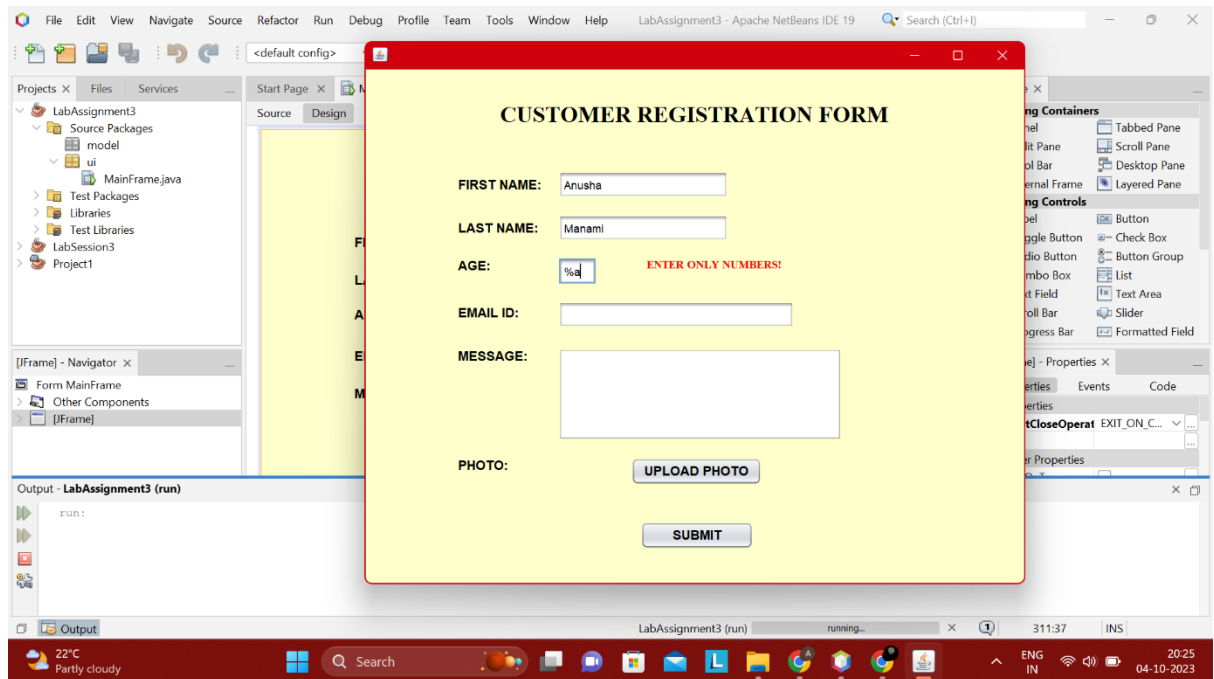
File Edit View Navigate Source Refactor Run Debug Profile Team Tools Window Help LabAssignment3 - Apache NetBeans IDE 19 Search (Ctrl+I)

<default config>

Projects × Files Services

LabAssignment3
Source Packages
model
ui
MainFrame.java
Test Packages
Libraries
Test Libraries
LabSession3
Project1

Start Page × M
Source Design

FI
LA
A
E
M

[JFrame] - Navigator ×
Form MainFrame
Other Components
[JFrame]

CUSTOMER REGISTRATION FORM

FIRST NAME: Anusha

LAST NAME: Manami

AGE: %a ENTER ONLY NUMBERS!

EMAIL ID:

MESSAGE:

PHOTO: UPLOAD PHOTO

SUBMIT

e ×
ng Containers
nel Tabbed Pane
lit Pane Scroll Pane
ol Bar Desktop Pane
ernal Frame Layered Pane
ng Controls
bel Button
ggle Button Check Box
dio Button Button Group
mbo Box List
xt Field Text Area
roll Bar Slider
ogress Bar Formatted Field

e] - Properties ×
erties Events Code
perties
tCloseOperat EXIT_ON_C...
er Properties

Output - LabAssignment3 (run)
run:

Output
LabAssignment3 (run) running... 311:37 INS

22°C
Partly cloudy
Search
ENG IN
20:25
04-10-2023